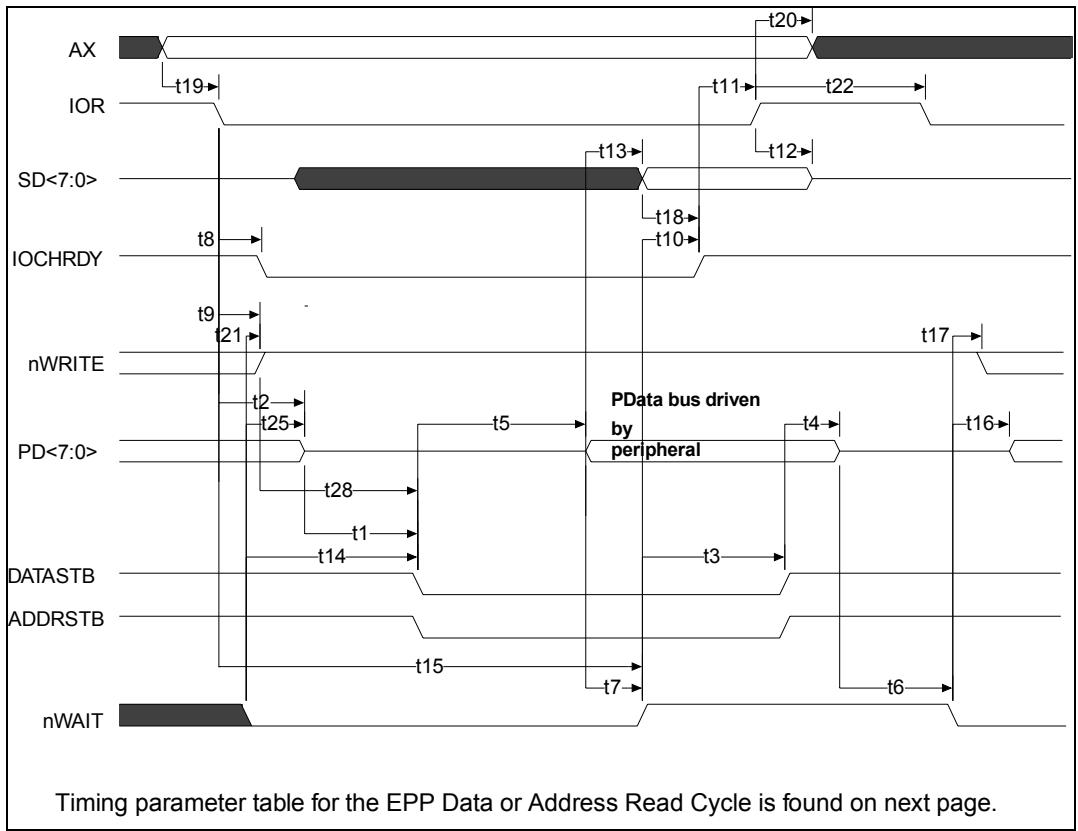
AX
t20
t19
IOR
t11
t22
t12
t13
SD<7:0>
t18
t8
t10
IOCHRDY
t9
t21
t17
nWRITE
t2
PData bus driven
t25
t5
by
t4
t16
PD<7:0>
peripheral
t28
t1
t14
t3
DATASTB
ADDRSTB
t15
t7
t6
nWAIT

Timing parameter table for the EPP Data or Address Read Cycle is found on next page.